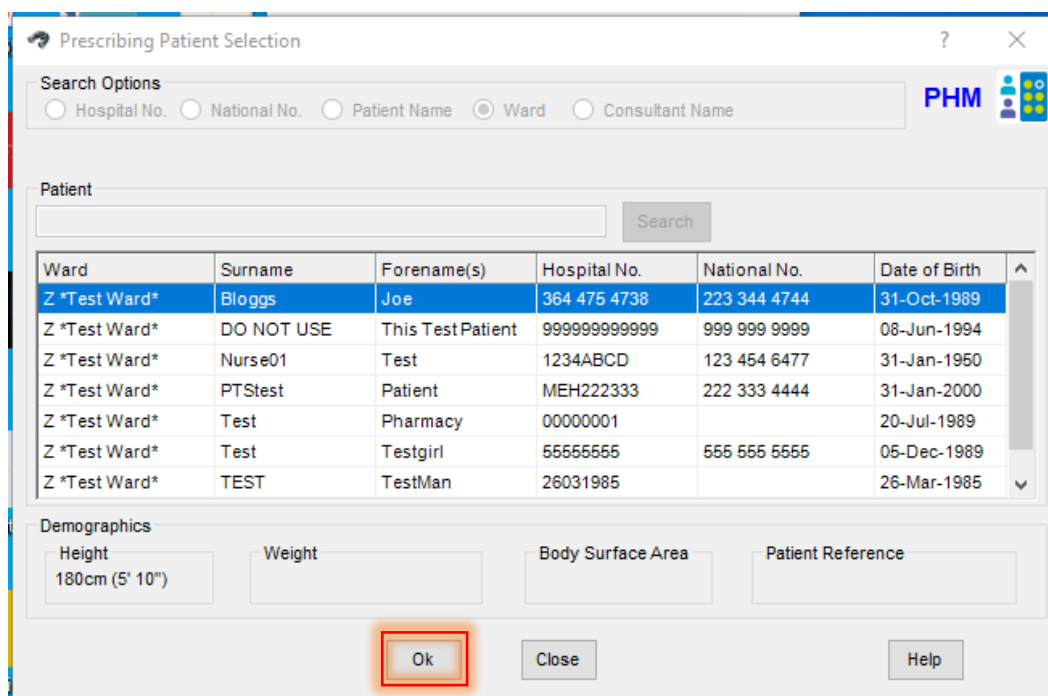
Prescribing Patient Selection

? ✕

Search Options
Hospital No. National No. Patient Name Ward Consultant Name

PHM

Patient
Search

| Ward | Surname | Forename(s) | Hospital No. | National No. | Date of Birth |
|---|---|---|---|---|---|
| Z *Test Ward* | Bloggs | Joe | 364 475 4738 | 223 344 4744 | 31-Oct-1989 |
| Z *Test Ward* | DO NOT USE | This Test Patient | 999999999999 | 999 999 9999 | 08-Jun-1994 |
| Z *Test Ward* | Nurse01 | Test | 1234ABCD | 123 454 6477 | 31-Jan-1950 |
| Z *Test Ward* | PTStest | Patient | MEH222333 | 222 333 4444 | 31-Jan-2000 |
| Z *Test Ward* | Test | Pharmacy | 00000001 | | 20-Jul-1989 |
| Z *Test Ward* | Test | Testgirl | 55555555 | 555 555 5555 | 05-Dec-1989 |
| Z *Test Ward* | TEST | TestMan | 26031985 | | 26-Mar-1985 |

Demographics
Height
180cm (5' 10")
Weight
Body Surface Area
Patient Reference

Ok
Close
Help